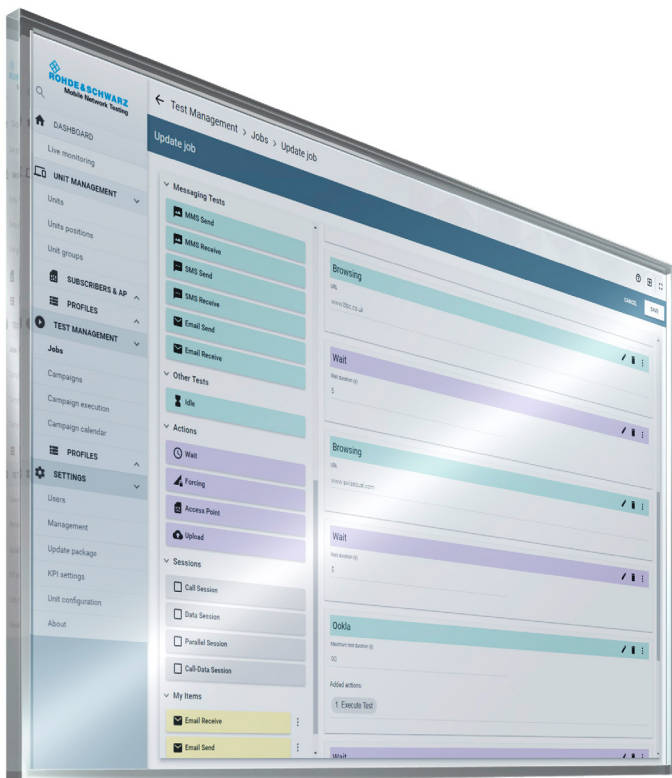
ROHDE&SCHWARZ
Mobile Network Testing

DASHBOARD
Live monitoring
UNIT MANAGEMENT
Units
Units positions
Unit groups
SUBSCRIBERS & AP
PROFILES
TEST MANAGEMENT
Jobs
Campaigns
Campaign execution
Campaign calendar
PROFILES
SETTINGS
Users
Management
Update package
KPI settings
Unit configuration
About

← Test Management > Jobs > Update job

Update job

Messaging Tests
MMS Send
MMS Receive
SMS Send
SMS Receive
Email Send
Email Receive
Other Tests
Idle
Actions
Wait
Forcing
Access Point
Upload
Sessions
Call Session
Data Session
Parallel Session
Call-Data Session
My Items
Email Receive
Email Send

CANCEL
SAVE

Browsing
URL
www.bbc.co.uk

Wait
Wait duration (s)
5

Browsing
URL
www.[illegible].com

Wait
Wait duration (s)
5

Ookla
Maximum test duration (s)
60
Added actions
1. Execute Test

Wait